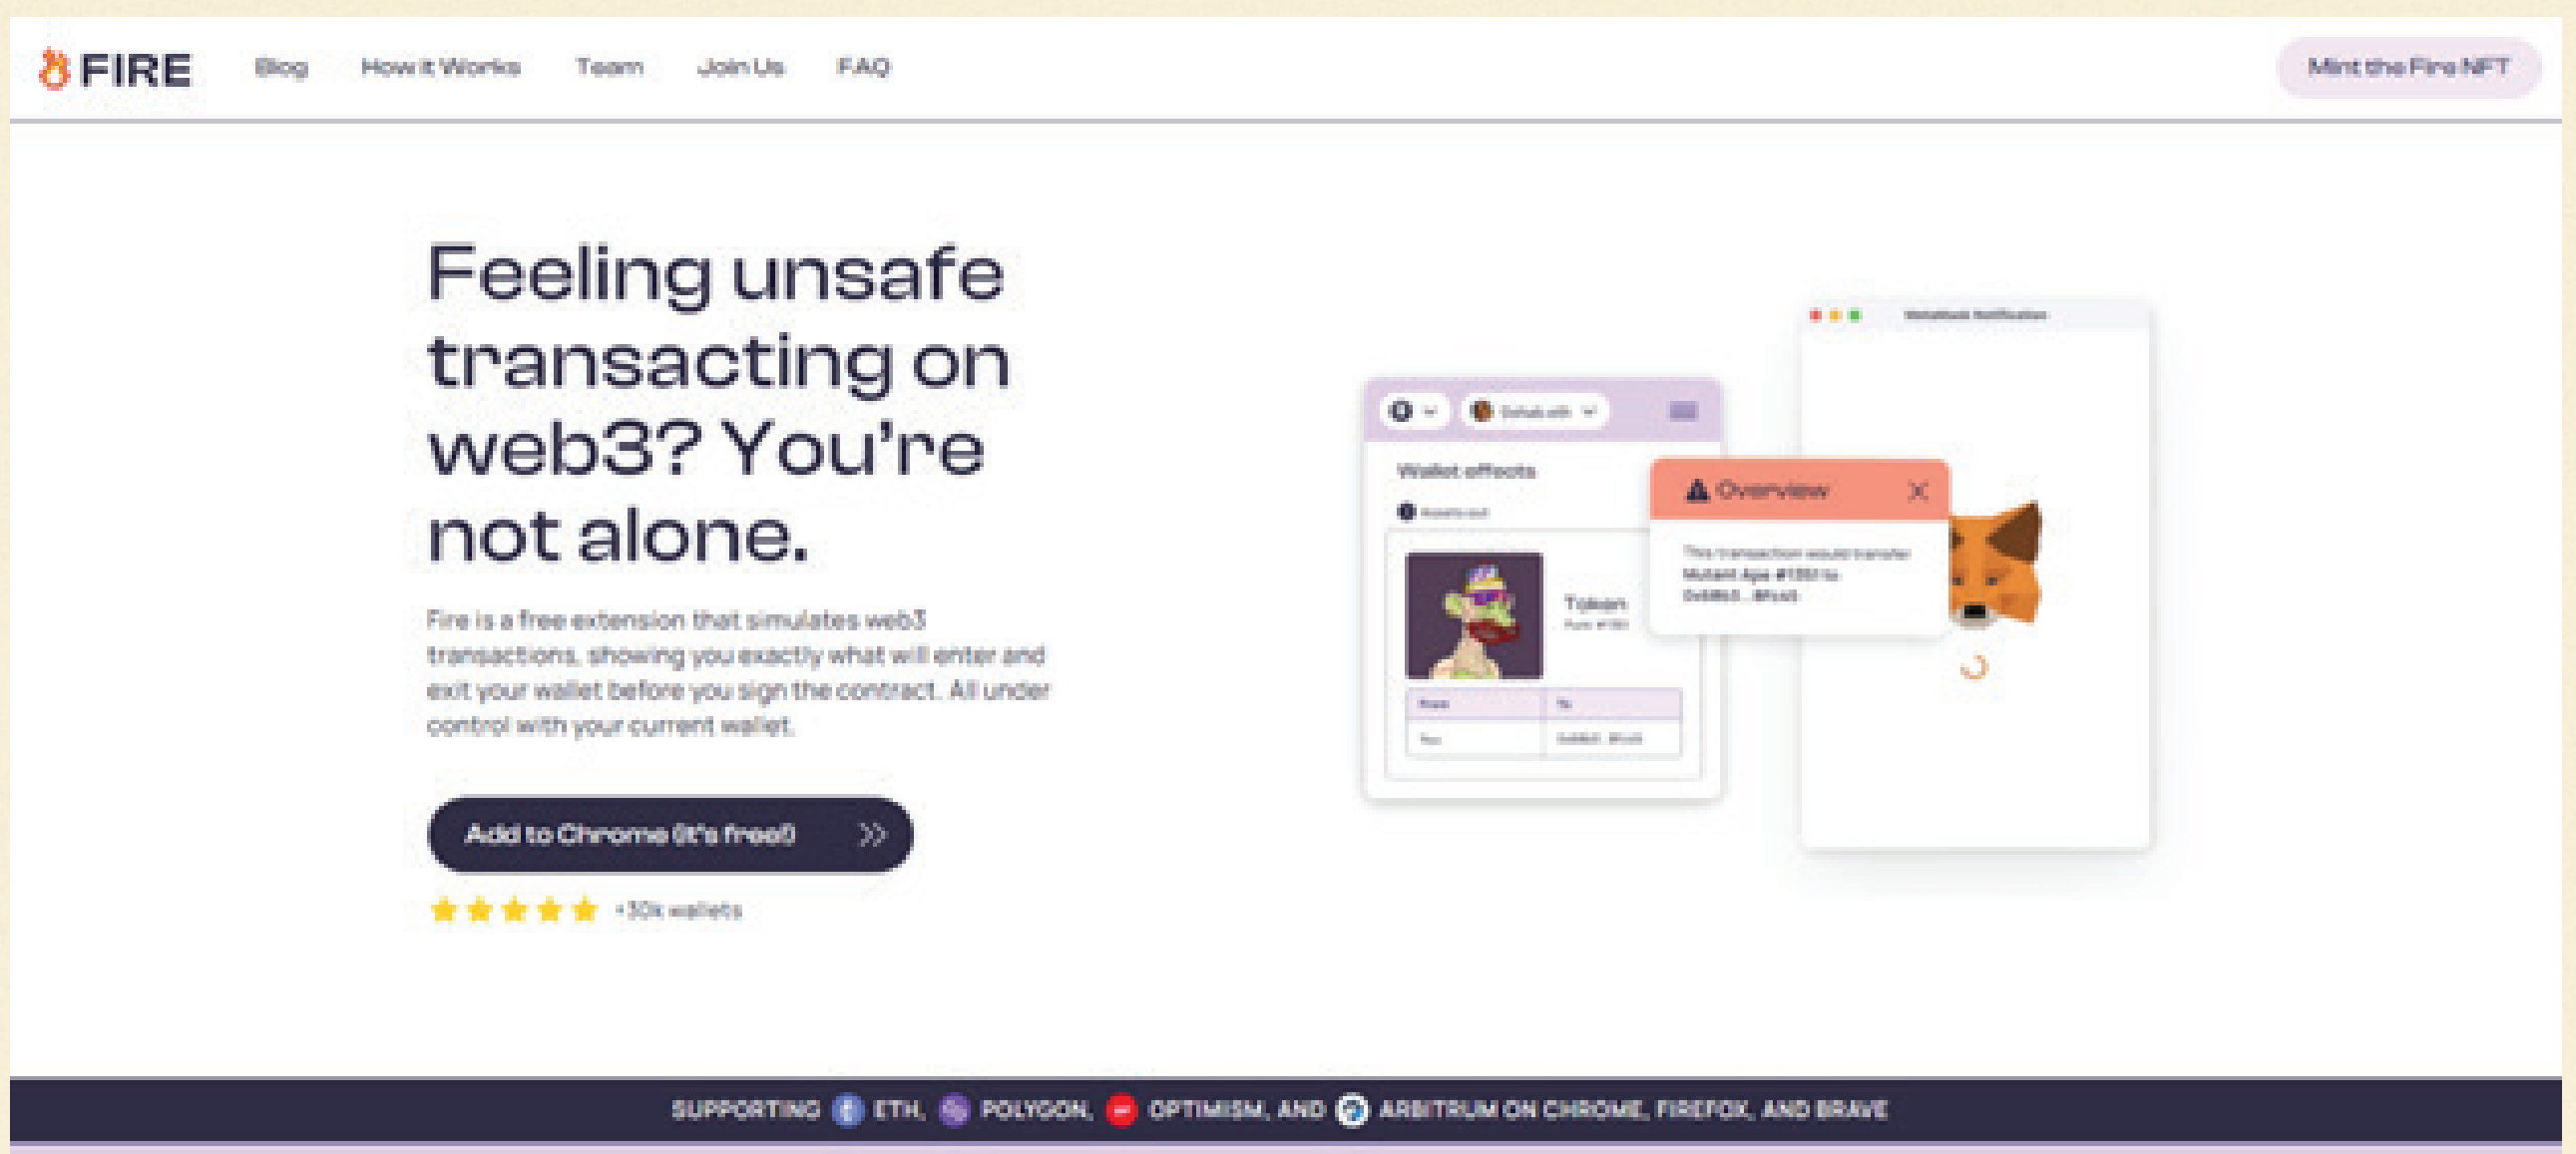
FIRE Blog How it Works Team Join Us FAQ Mint the Fire NFT

Feeling unsafe transacting on web3? You're not alone.

Fire is a free extension that simulates web3 transactions, showing you exactly what will enter and exit your wallet before you sign the contract. All under control with your current wallet.

Add to Chrome (it's free!)

+30k wallets

MetaMask Notification

Wallet effects

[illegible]

Token

Overview

This transaction would transfer Mutant Ape #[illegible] to 0x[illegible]...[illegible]

SUPPORTING ETH, POLYGON, OPTIMISM, AND ARBITRUM ON CHROME, FIREFOX, AND BRAVE